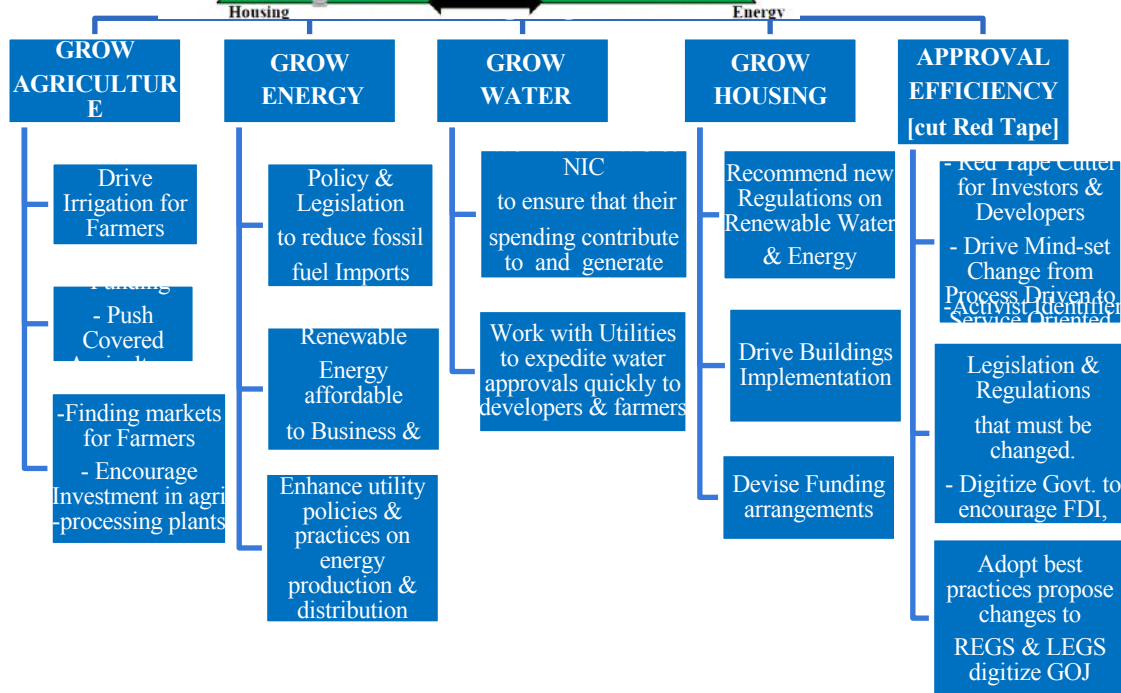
Housing

Energy

GROW AGRICULTURE

Drive Irrigation for Farmers

Funding

- Push Covered Agricult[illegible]

-Finding markets for Farmers

- Encourage Investment in agri -processing plants

GROW ENERGY

Policy & Legislation to reduce fossil fuel Imports

Renewable Energy affordable to Business &

Enhance utility policies & practices on energy production & distribution

GROW WATER

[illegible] NIC to ensure that their spending contribute to and generate

Work with Utilities to expedite water approvals quickly to developers & farmers

GROW HOUSING

Recommend new Regulations on Renewable Water & Energy

Drive Buildings Implementation

Devise Funding arrangements

APPROVAL EFFICIENCY [cut Red Tape]

- Red Tape Cutter for Investors & Developers

- Drive Mind-set Change from Process Driven to Service Oriented

-Activist Identifier

Legislation & Regulations that must be changed.

- Digitize Govt. to encourage FDI,

Adopt best practices propose changes to REGS & LEGS digitize GOJ